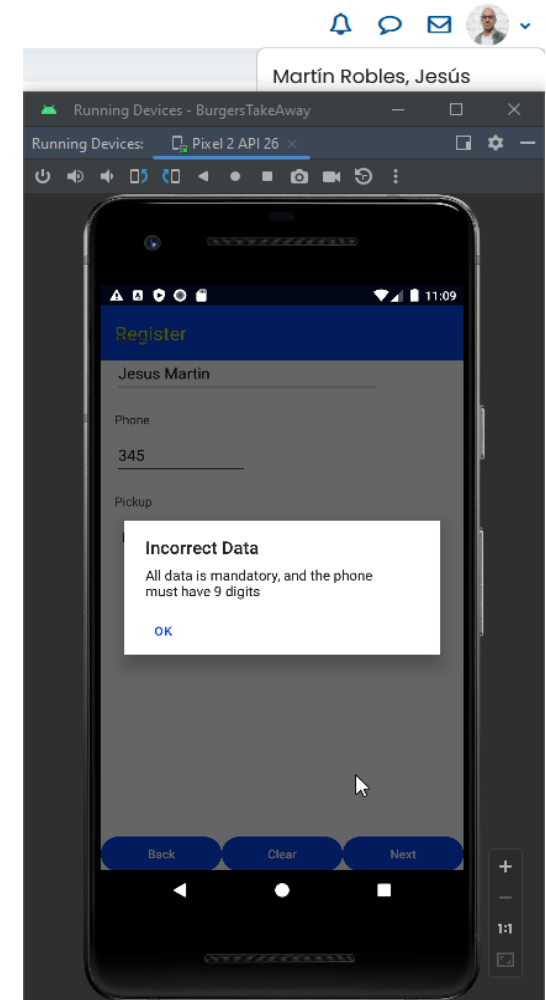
Martín Robles, Jesús

Running Devices - BurgersTakeAway

Running Devices: Pixel 2 API 26

11:09

Register

Jesus Martin

Phone

345

Pickup

Incorrect Data

All data is mandatory, and the phone must have 9 digits

OK

Back Clear Next

+

−

1:1